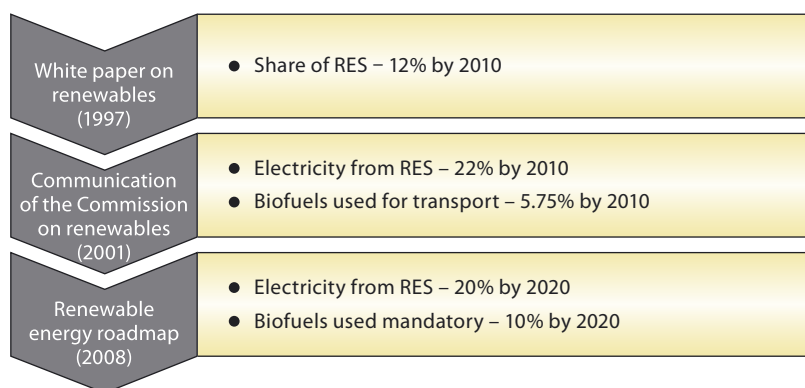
White paper on renewables (1997)

- Share of RES – 12% by 2010

Communication of the Commission on renewables (2001)

- Electricity from RES – 22% by 2010
- Biofuels used for transport – 5.75% by 2010

Renewable energy roadmap (2008)

- Electricity from RES – 20% by 2020
- Biofuels used mandatory – 10% by 2020